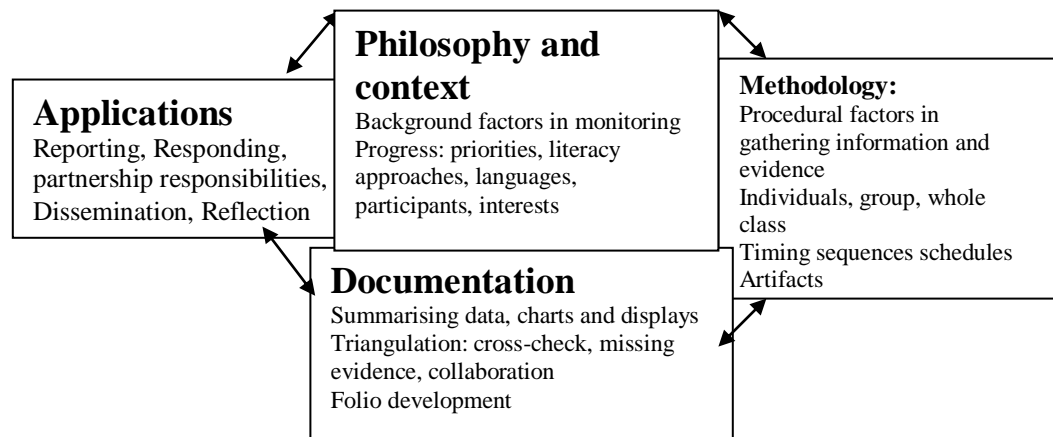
Philosophy and context
Background factors in monitoring Progress: priorities, literacy approaches, languages, participants, interests

Applications
Reporting, Responding, partnership responsibilities, Dissemination, Reflection

Methodology:
Procedural factors in gathering information and evidence
Individuals, group, whole class
Timing sequences schedules
Artifacts

Documentation
Summarising data, charts and displays
Triangulation: cross-check, missing evidence, collaboration
Folio development